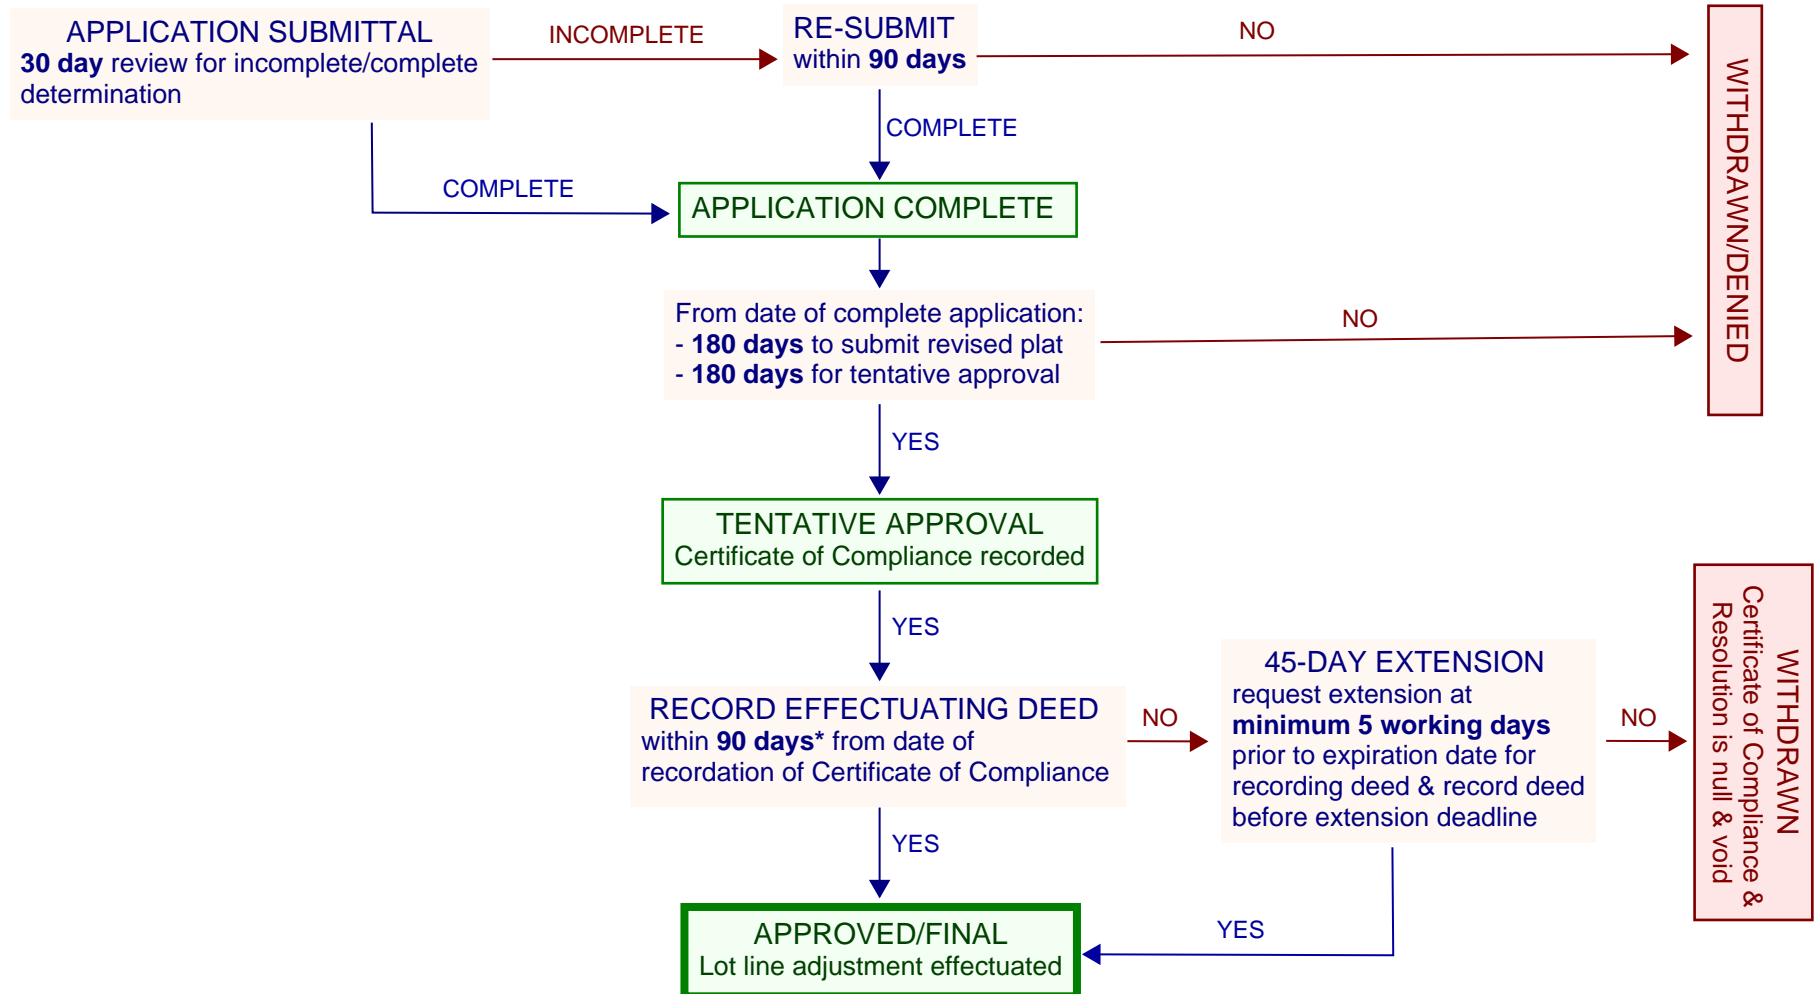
APPLICATION SUBMITTAL
**30 day** review for incomplete/complete determination

INCOMPLETE

RE-SUBMIT
within **90 days**

NO

WITHDRAWN/DENIED

COMPLETE

COMPLETE

APPLICATION COMPLETE

From date of complete application:
- **180 days** to submit revised plat
- **180 days** for tentative approval

NO

YES

TENTATIVE APPROVAL
Certificate of Compliance recorded

YES

RECORD EFFECTUATING DEED
within **90 days*** from date of recordation of Certificate of Compliance

NO

45-DAY EXTENSION
request extension at **minimum 5 working days** prior to expiration date for recording deed & record deed before extension deadline

NO

WITHDRAWN
Certificate of Compliance & Resolution is null & void

YES

APPROVED/FINAL
Lot line adjustment effectuated

YES